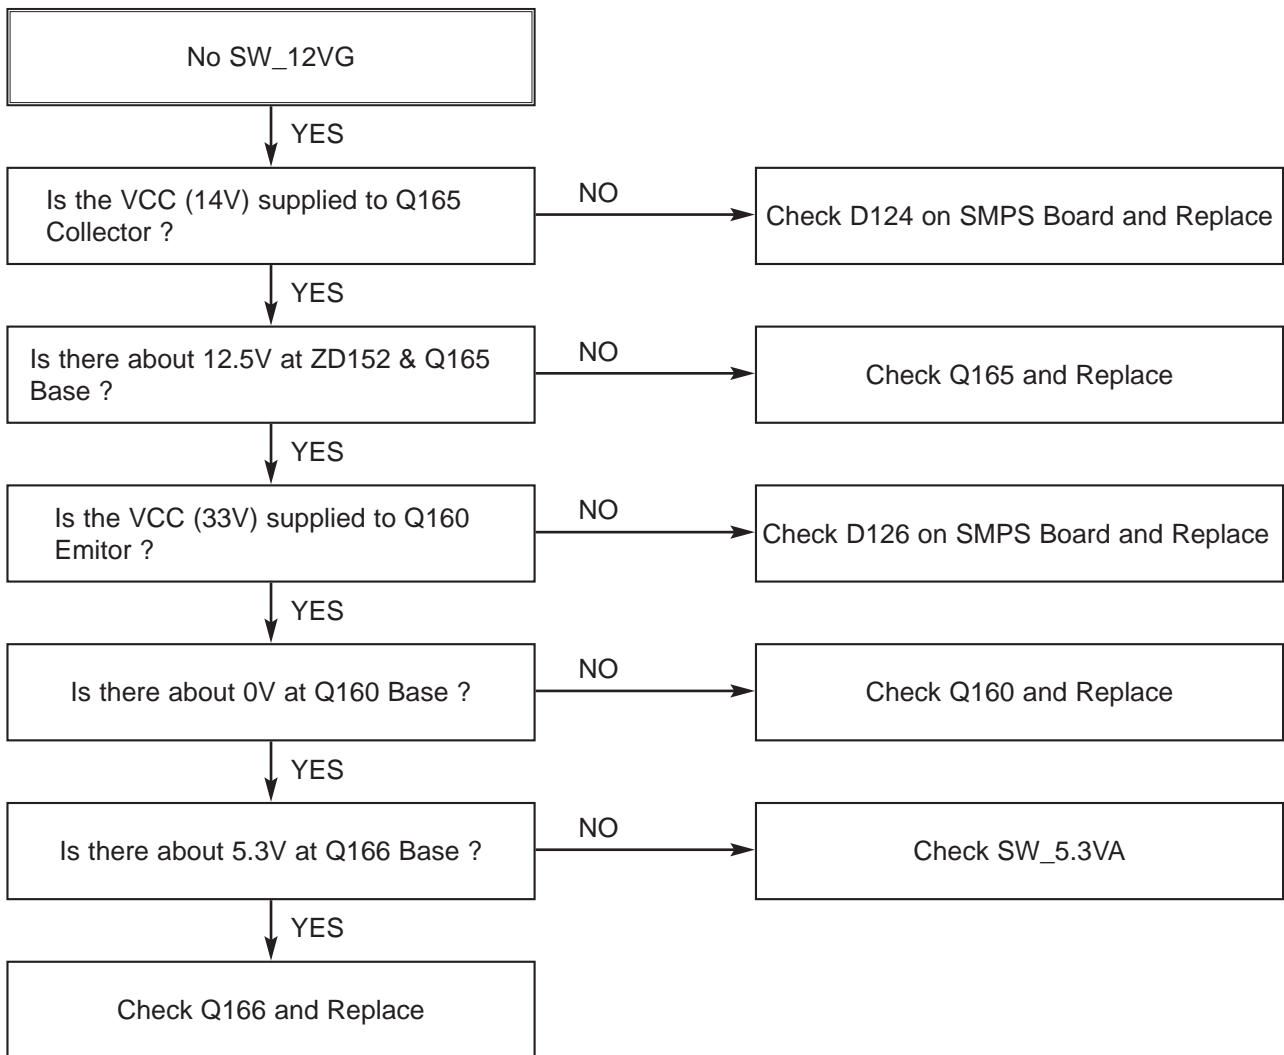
No SW_12VG

YES

Is the VCC (14V) supplied to Q165 Collector ?

NO

Check D124 on SMPS Board and Replace

YES

Is there about 12.5V at ZD152 & Q165 Base ?

NO

Check Q165 and Replace

YES

Is the VCC (33V) supplied to Q160 Emitor ?

NO

Check D126 on SMPS Board and Replace

YES

Is there about 0V at Q160 Base ?

NO

Check Q160 and Replace

YES

Is there about 5.3V at Q166 Base ?

NO

Check SW_5.3VA

YES

Check Q166 and Replace